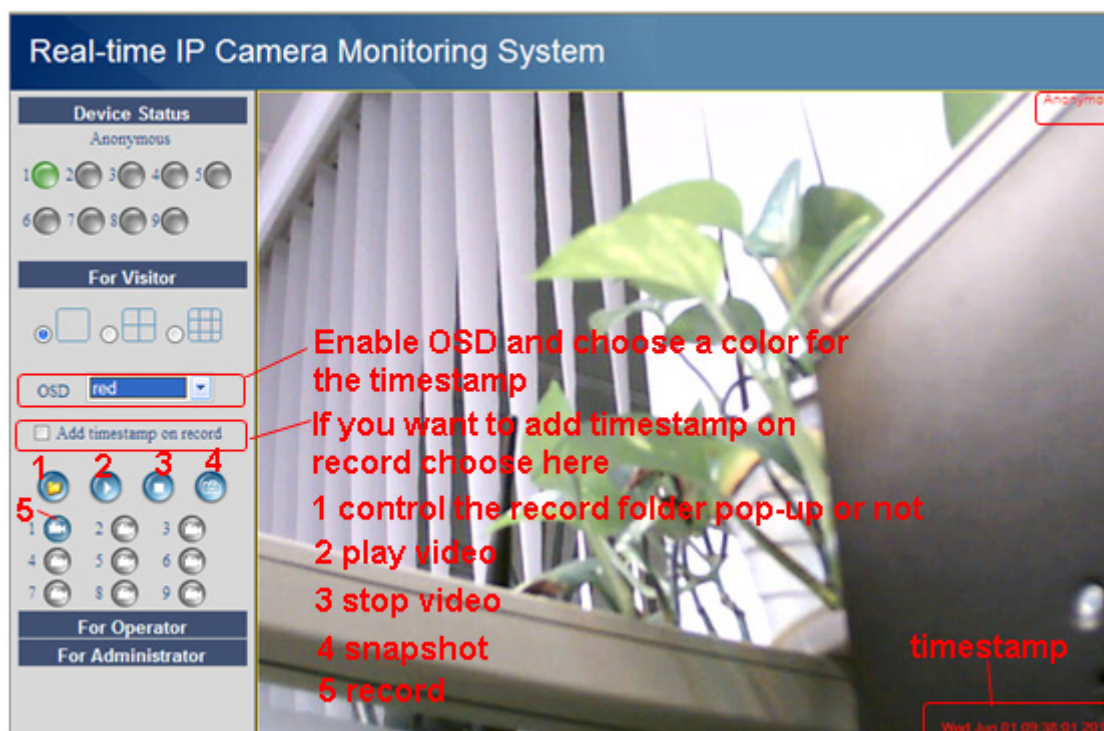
Real-time IP Camera Monitoring System

Device Status
Anonymous
1 2 3 4 5
6 7 8 9

For Visitor

OSD red

Add timestamp on record

1 2 3 4
5
1 2 3
4 5 6
7 8 9

For Operator
For Administrator

Anonymo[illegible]

Enable OSD and choose a color for the timestamp

If you want to add timestamp on record choose here

1 control the record folder pop-up or not

2 play video

3 stop video

4 snapshot

5 record

timestamp

Wed Jun 01 09:36:01 201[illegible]